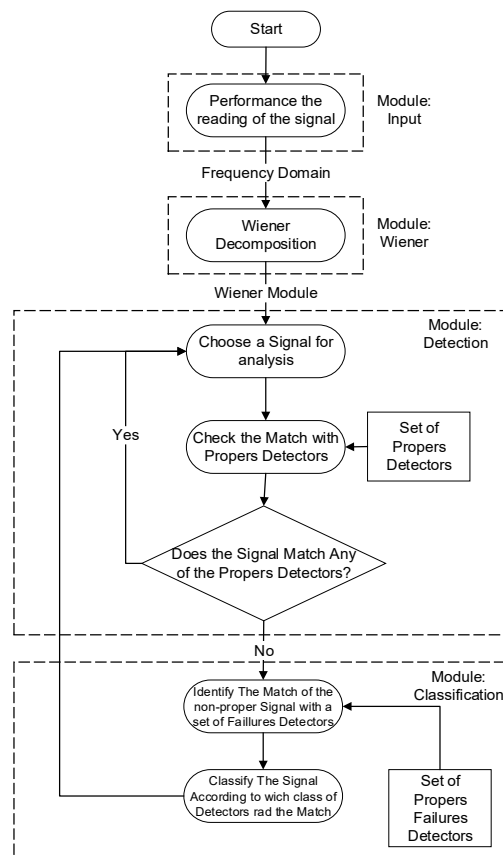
Start

Performance the reading of the signal

Module: Input

Frequency Domain

Wiener Decomposition

Module: Wiener

Wiener Module

Module: Detection

Choose a Signal for analysis

Yes

Check the Match with Propers Detectors

Set of Propers Detectors

Does the Signal Match Any of the Propers Detectors?

No

Module: Classification

Identify The Match of the non-proper Signal with a set of Faillures Detectors

Classify The Signal According to wich class of Detectors rad the Match

Set of Propers Failures Detectors